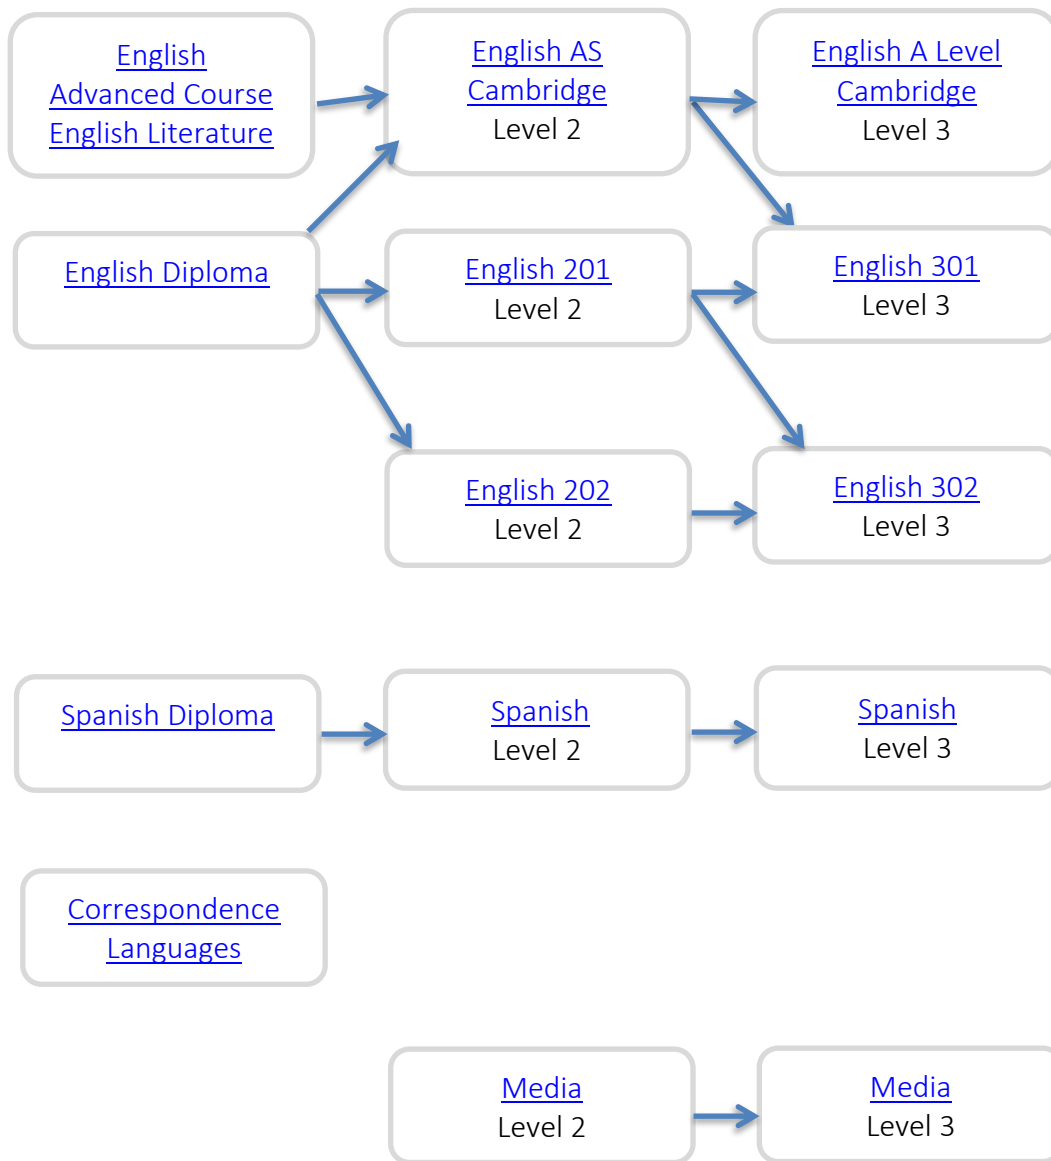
English Advanced Course English Literature

English AS Cambridge
Level 2

English A Level Cambridge
Level 3

English Diploma

English 201
Level 2

English 301
Level 3

English 202
Level 2

English 302
Level 3

Spanish Diploma

Spanish
Level 2

Spanish
Level 3

Correspondence Languages

Media
Level 2

Media
Level 3